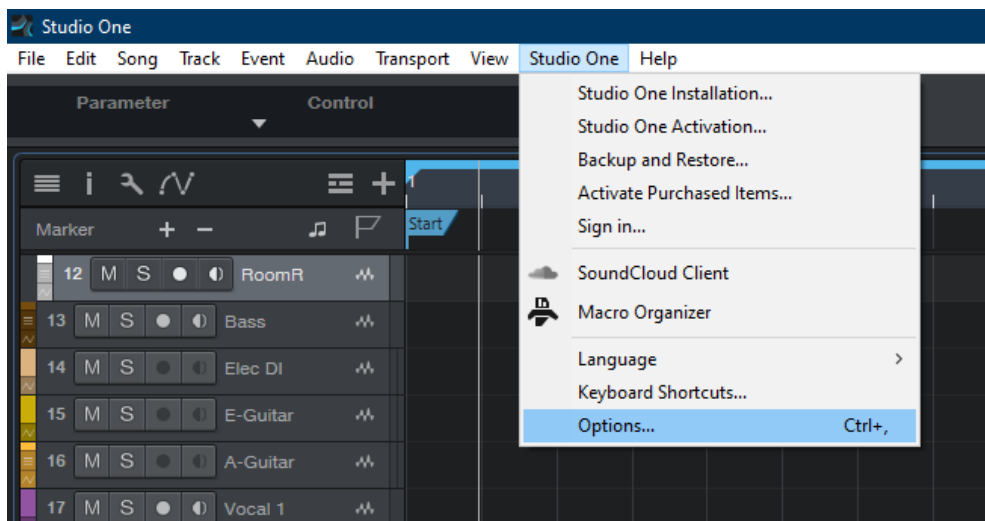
Studio One
File Edit Song Track Event Audio Transport View Studio One Help
Parameter Control
Studio One Installation...
Studio One Activation...
Backup and Restore...
Activate Purchased Items...
Sign in...
SoundCloud Client
Macro Organizer
Language
Keyboard Shortcuts...
Options... Ctrl+,
Marker
1
Start
12 M S RoomR
13 M S Bass
14 M S Elec DI
15 M S E-Guitar
16 M S A-Guitar
17 M S Vocal 1